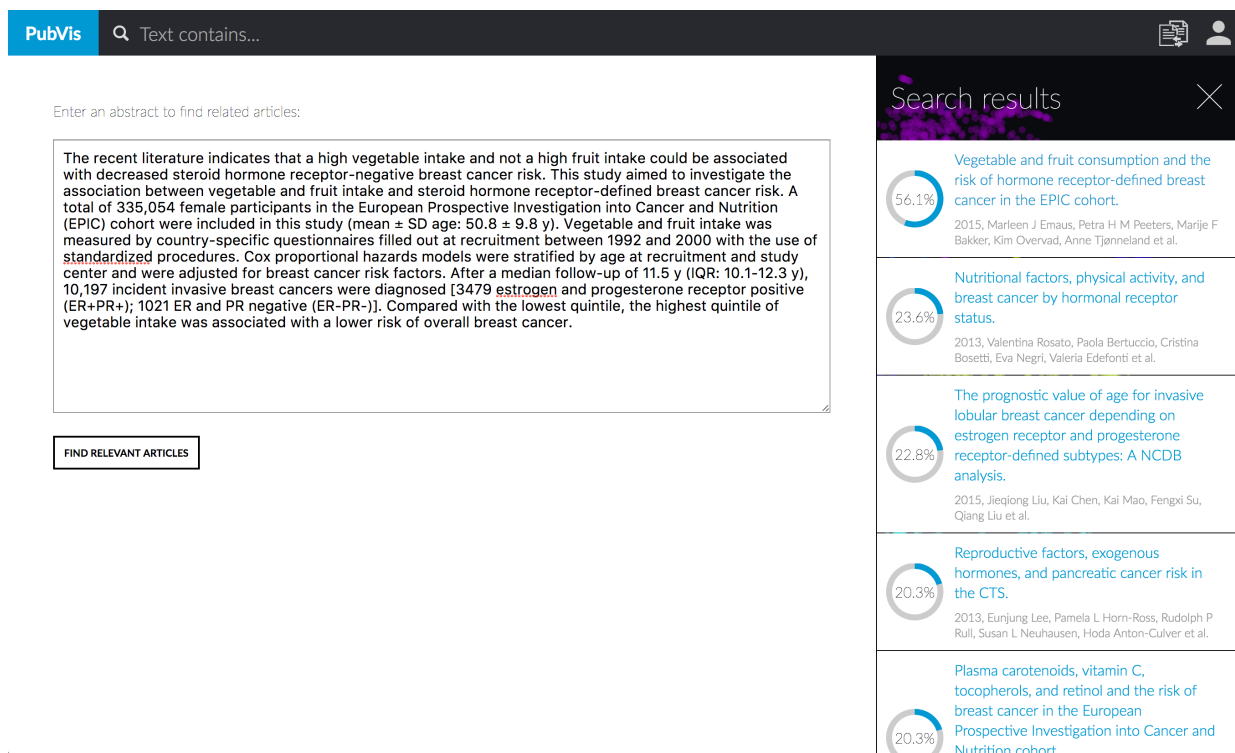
PubVis

Text contains...

Enter an abstract to find related articles:

The recent literature indicates that a high vegetable intake and not a high fruit intake could be associated with decreased steroid hormone receptor-negative breast cancer risk. This study aimed to investigate the association between vegetable and fruit intake and steroid hormone receptor-defined breast cancer risk. A total of 335,054 female participants in the European Prospective Investigation into Cancer and Nutrition (EPIC) cohort were included in this study (mean ± SD age: 50.8 ± 9.8 y). Vegetable and fruit intake was measured by country-specific questionnaires filled out at recruitment between 1992 and 2000 with the use of standardized procedures. Cox proportional hazards models were stratified by age at recruitment and study center and were adjusted for breast cancer risk factors. After a median follow-up of 11.5 y (IQR: 10.1-12.3 y), 10,197 incident invasive breast cancers were diagnosed [3479 estrogen and progesterone receptor positive (ER+PR+); 1021 ER and PR negative (ER-PR-)]. Compared with the lowest quintile, the highest quintile of vegetable intake was associated with a lower risk of overall breast cancer.

FIND RELEVANT ARTICLES

Search results

56.1%
Vegetable and fruit consumption and the risk of hormone receptor-defined breast cancer in the EPIC cohort.
2015, Marleen J Emaus, Petra H M Peeters, Marije F Bakker, Kim Overvad, Anne Tjønneland et al.

23.6%
Nutritional factors, physical activity, and breast cancer by hormonal receptor status.
2013, Valentina Rosato, Paola Bertuccio, Cristina Bosetti, Eva Negri, Valeria Edefonti et al.

22.8%
The prognostic value of age for invasive lobular breast cancer depending on estrogen receptor and progesterone receptor-defined subtypes: A NCDB analysis.
2015, Jieqiong Liu, Kai Chen, Kai Mao, Fengxi Su, Qiang Liu et al.

20.3%
Reproductive factors, exogenous hormones, and pancreatic cancer risk in the CTS.
2013, Eunjung Lee, Pamela L Horn-Ross, Rudolph P Rull, Susan L Neuhausen, Hoda Anton-Culver et al.

20.3%
Plasma carotenoids, vitamin C, tocopherols, and retinol and the risk of breast cancer in the European Prospective Investigation into Cancer and Nutrition cohort.